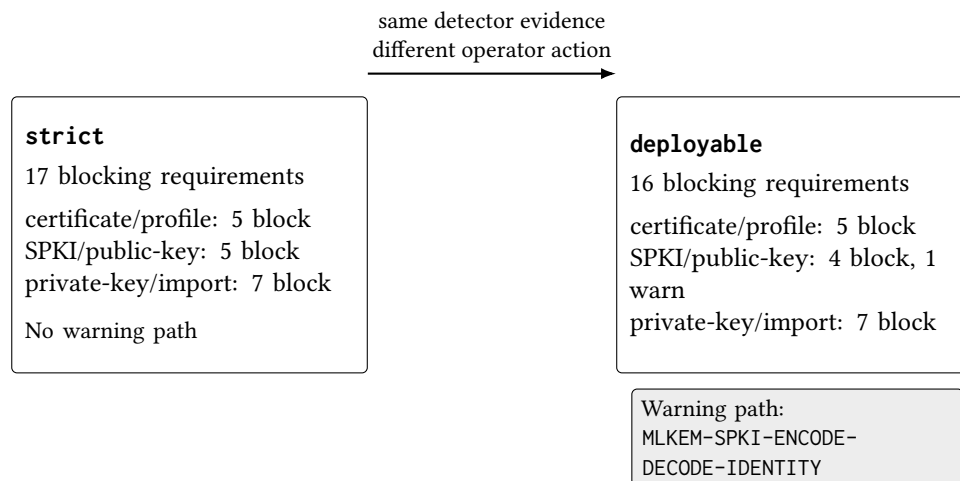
same detector evidence
different operator action

**strict**

17 blocking requirements

certificate/profile: 5 block
SPKI/public-key: 5 block
private-key/import: 7 block

No warning path

**deployable**

16 blocking requirements

certificate/profile: 5 block
SPKI/public-key: 4 block, 1 warn
private-key/import: 7 block

Warning path:
MLKEM-SPKI-ENCODE-DECODE-IDENTITY